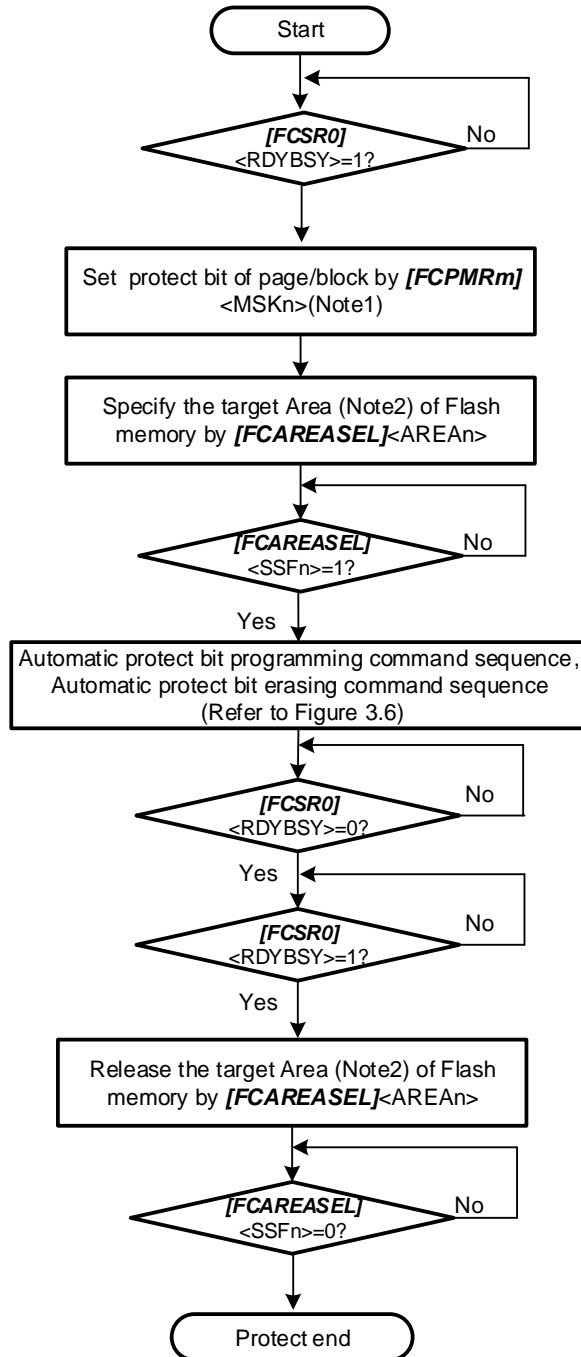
Start

[FCSR0]
<RDYBSY>=1?

No

Set protect bit of page/block by [FCPMRm] <MSKn>(Note1)

Specify the target Area (Note2) of Flash memory by [FCAREASEL]<AREAn>

[FCAREASEL]
<SSFn>=1?

No

Yes

Automatic protect bit programming command sequence, Automatic protect bit erasing command sequence (Refer to Figure 3.6)

[FCSR0]
<RDYBSY>=0?

No

Yes

[FCSR0]
<RDYBSY>=1?

No

Yes

Release the target Area (Note2) of Flash memory by [FCAREASEL]<AREAn>

[FCAREASEL]
<SSFn>=0?

No

Protect end